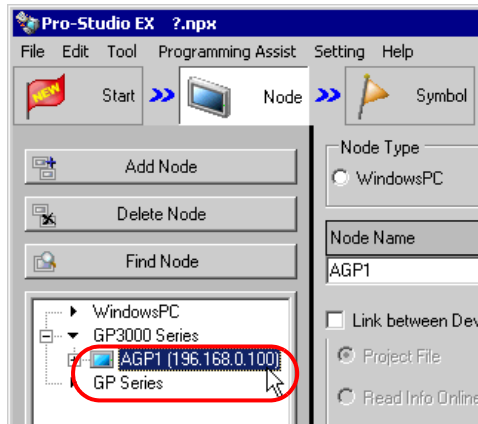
Pro-Studio EX ?.npx
File Edit Tool Programming Assist Setting Help
NEW Start Node Symbol

Add Node
Delete Node
Find Node

WindowsPC
GP3000 Series
AGP1 (196.168.0.100)
GP Series

Node Type
WindowsPC

Node Name
AGP1

Link between Dev
Project File
Read Info Online